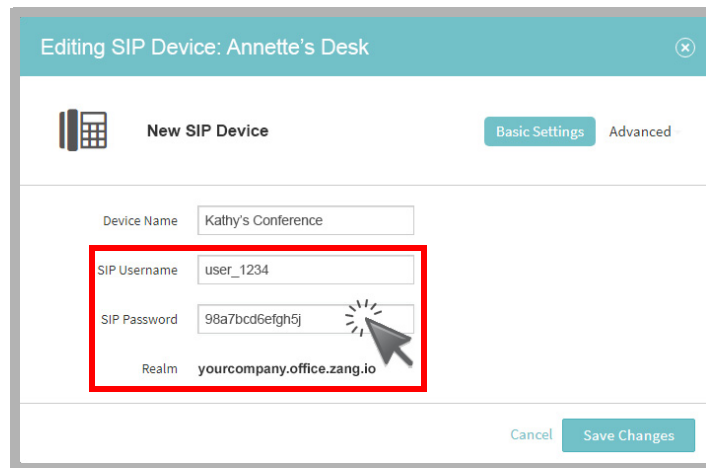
Editing SIP Device: Annette's Desk

New SIP Device

Basic Settings
Advanced

Device Name
Kathy's Conference

SIP Username
user_1234

SIP Password
98a7bcd6efgh5j

Realm
yourcompany.office.zang.io

Cancel
Save Changes